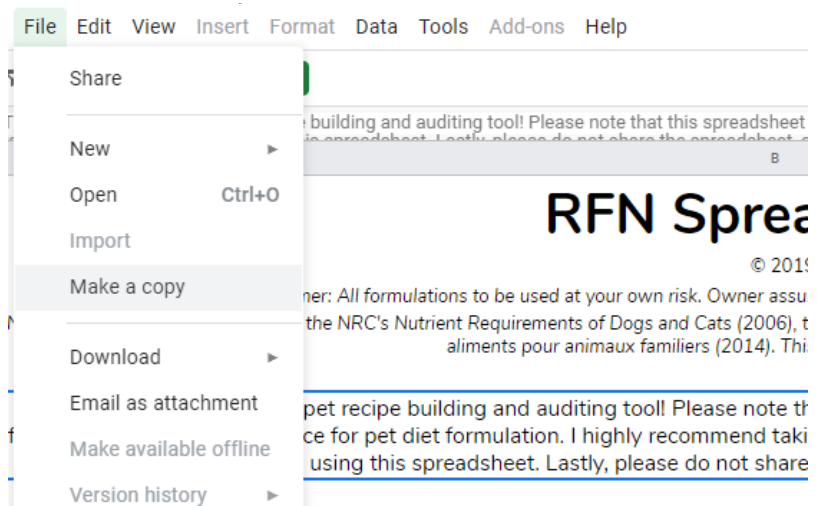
File Edit View Insert Format Data Tools Add-ons Help

Share

New

Open Ctrl+O

Import

Make a copy

Download

Email as attachment

Make available offline

Version history

building and auditing tool! Please note that this spreadsheet

B

RFN Sprea

© 201

ner: All formulations to be used at your own risk. Owner assu

the NRC's Nutrient Requirements of Dogs and Cats (2006), t

aliments pour animaux familiers (2014). Thi

pet recipe building and auditing tool! Please note th

ce for pet diet formulation. I highly recommend taki

using this spreadsheet. Lastly, please do not share